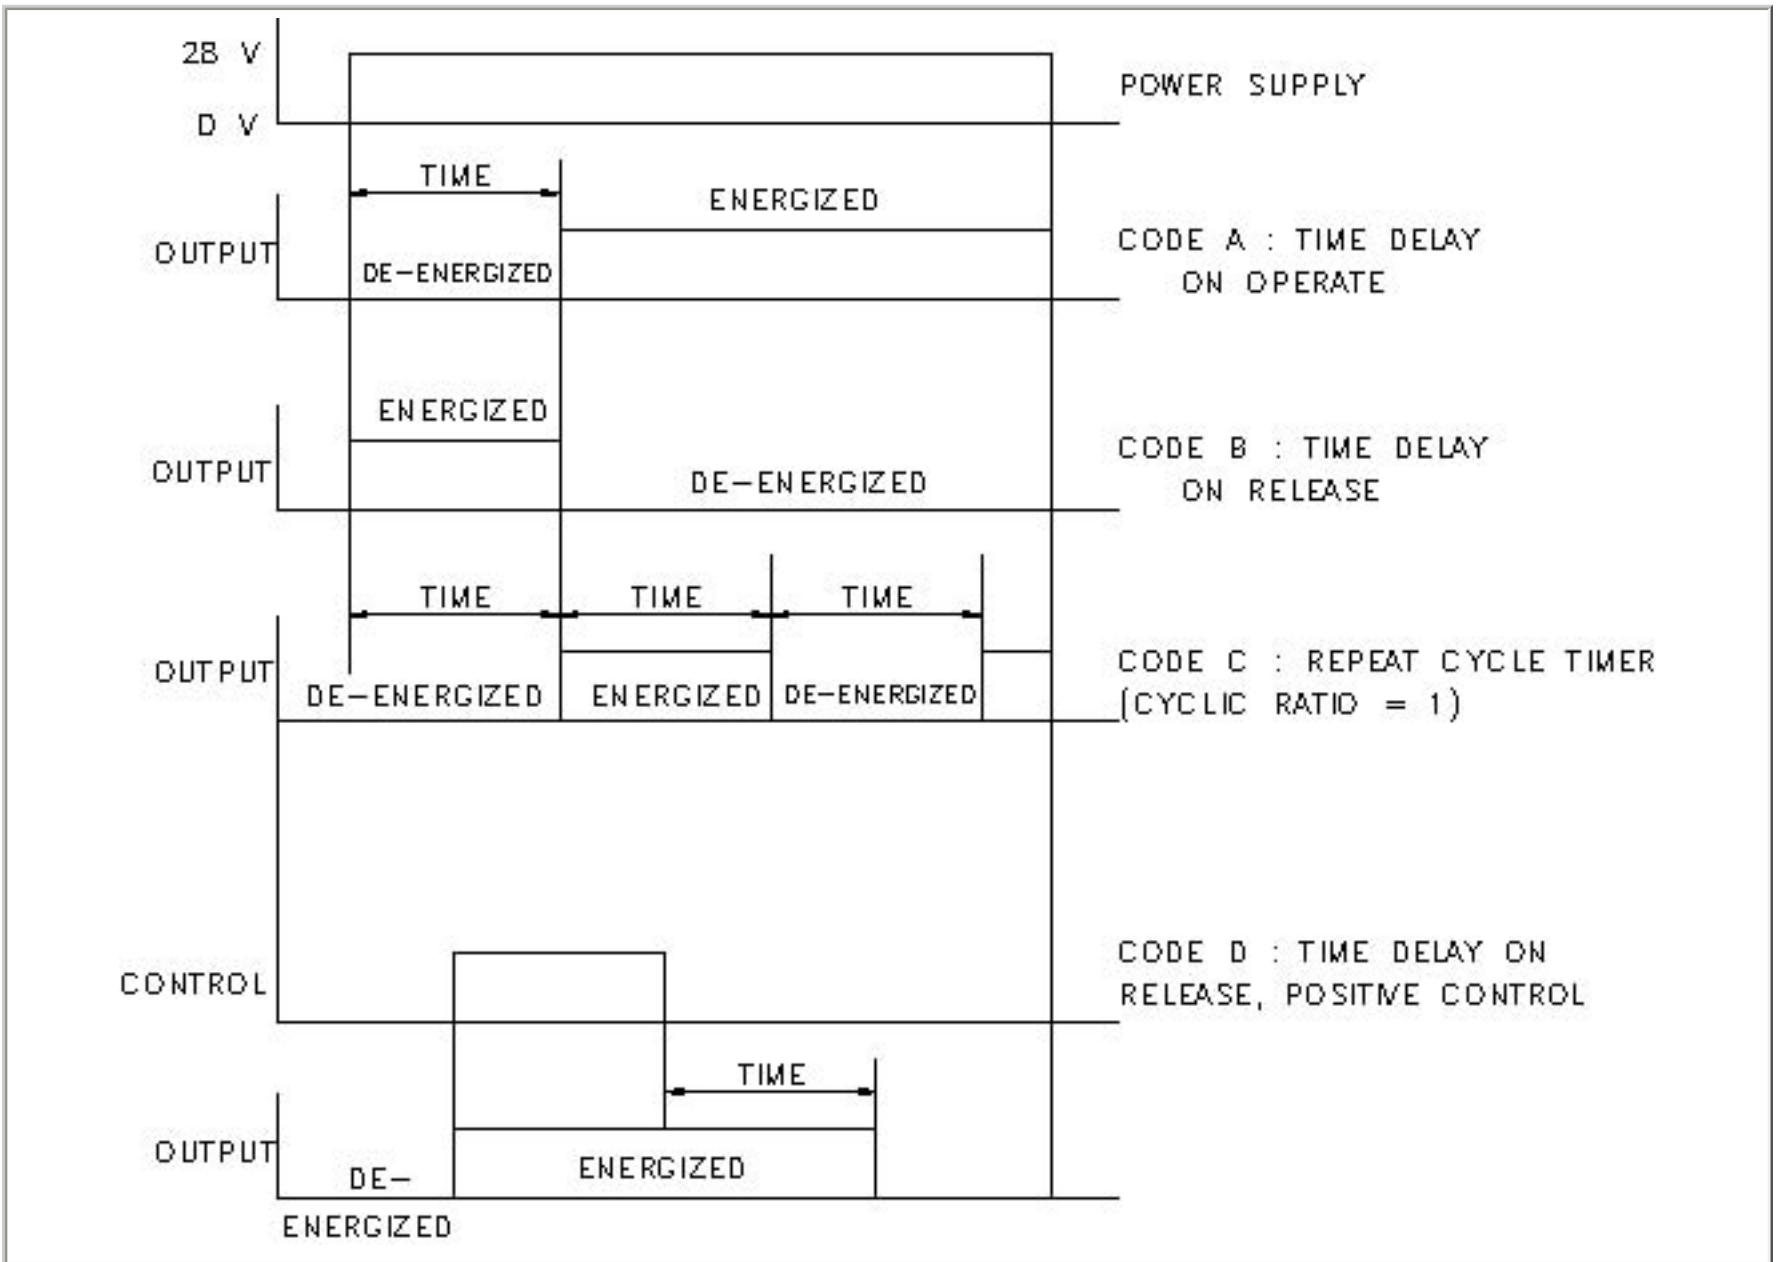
28 V
D V
POWER SUPPLY

TIME
ENERGIZED
OUTPUT
DE-ENERGIZED
CODE A : TIME DELAY ON OPERATE

ENERGIZED
OUTPUT
DE-ENERGIZED
CODE B : TIME DELAY ON RELEASE

TIME
TIME
TIME
OUTPUT
DE-ENERGIZED
ENERGIZED
DE-ENERGIZED
CODE C : REPEAT CYCLE TIMER (CYCLIC RATIO = 1)

CONTROL
CODE D : TIME DELAY ON RELEASE, POSITIVE CONTROL

TIME
OUTPUT
ENERGIZED
DE-ENERGIZED